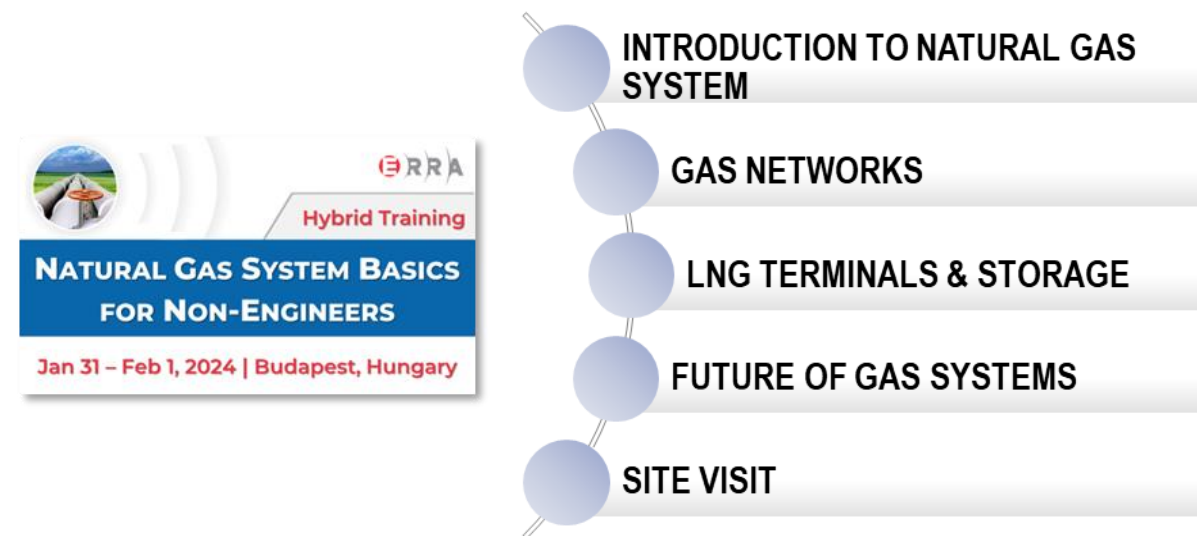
ERRA

Hybrid Training

NATURAL GAS SYSTEM BASICS FOR NON-ENGINEERS

Jan 31 – Feb 1, 2024 | Budapest, Hungary

INTRODUCTION TO NATURAL GAS SYSTEM

GAS NETWORKS

LNG TERMINALS & STORAGE

FUTURE OF GAS SYSTEMS

SITE VISIT